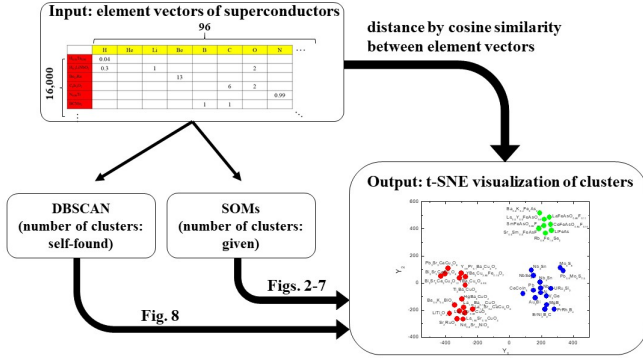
Input: element vectors of superconductors

96

16,000

| | H | He | Li | Be | B | C | O | N | ... |
|---|---|---|---|---|---|---|---|---|---|
| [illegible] | 0.04 | | | | | | | | |
| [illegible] | 0.3 | | 1 | | | | 2 | | |
| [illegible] | | | | 13 | | | | | |
| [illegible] | | | | | | 6 | 2 | | |
| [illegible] | | | | | | | | 0.99 | |
| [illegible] | | | | | 1 | 1 | | | |

distance by cosine similarity between element vectors

DBSCAN (number of clusters: self-found)

SOMs (number of clusters: given)

Figs. 2-7

Fig. 8

Output: t-SNE visualization of clusters

800

400

0

-400

$Y_2$

$Y_1$

-400 -200 0 200 400